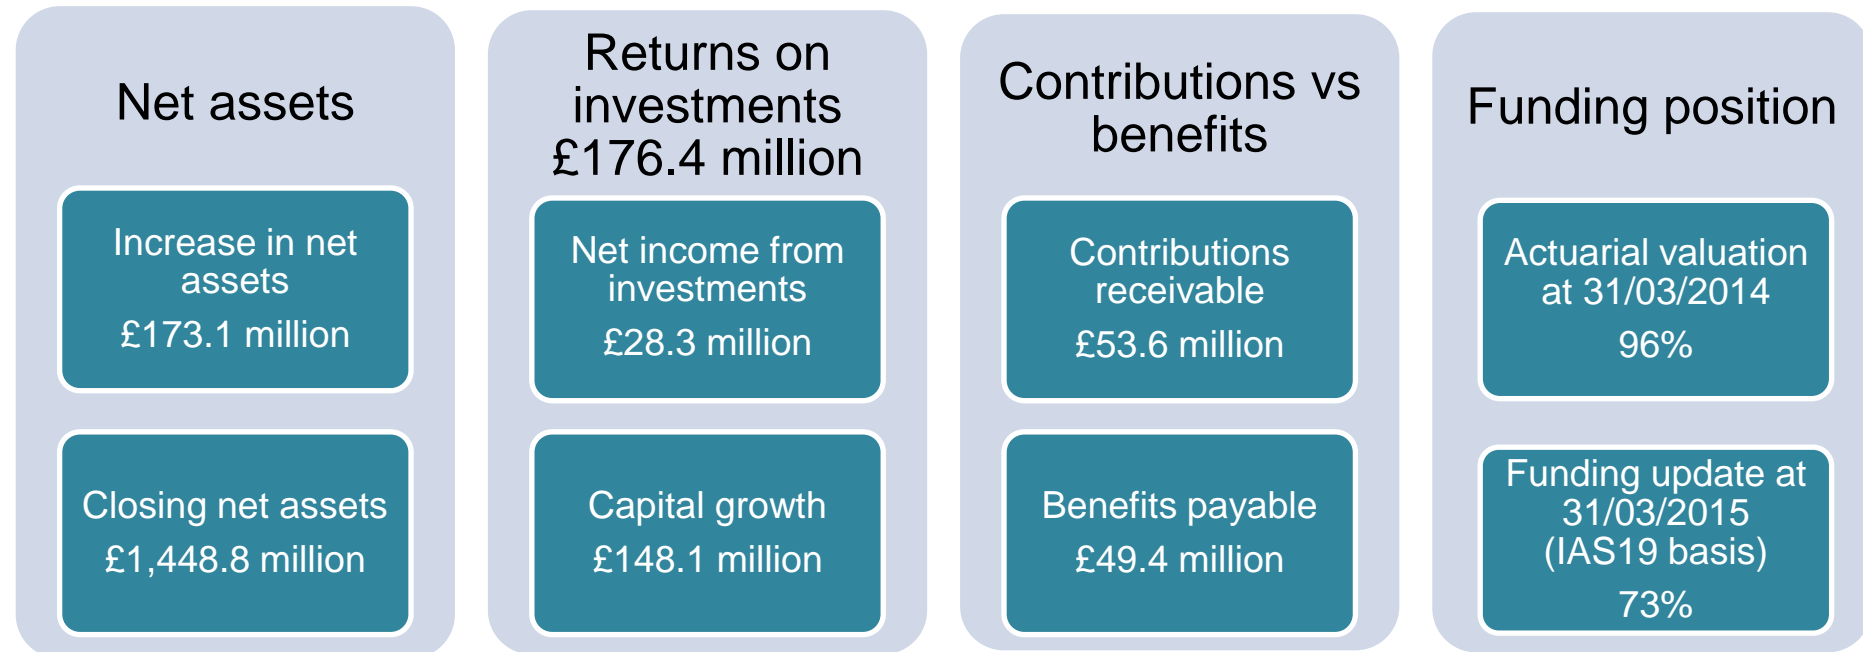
Net assets

Increase in net assets
£173.1 million

Closing net assets
£1,448.8 million

Returns on investments £176.4 million

Net income from investments
£28.3 million

Capital growth
£148.1 million

Contributions vs benefits

Contributions receivable
£53.6 million

Benefits payable
£49.4 million

Funding position

Actuarial valuation at 31/03/2014
96%

Funding update at 31/03/2015 (IAS19 basis)
73%